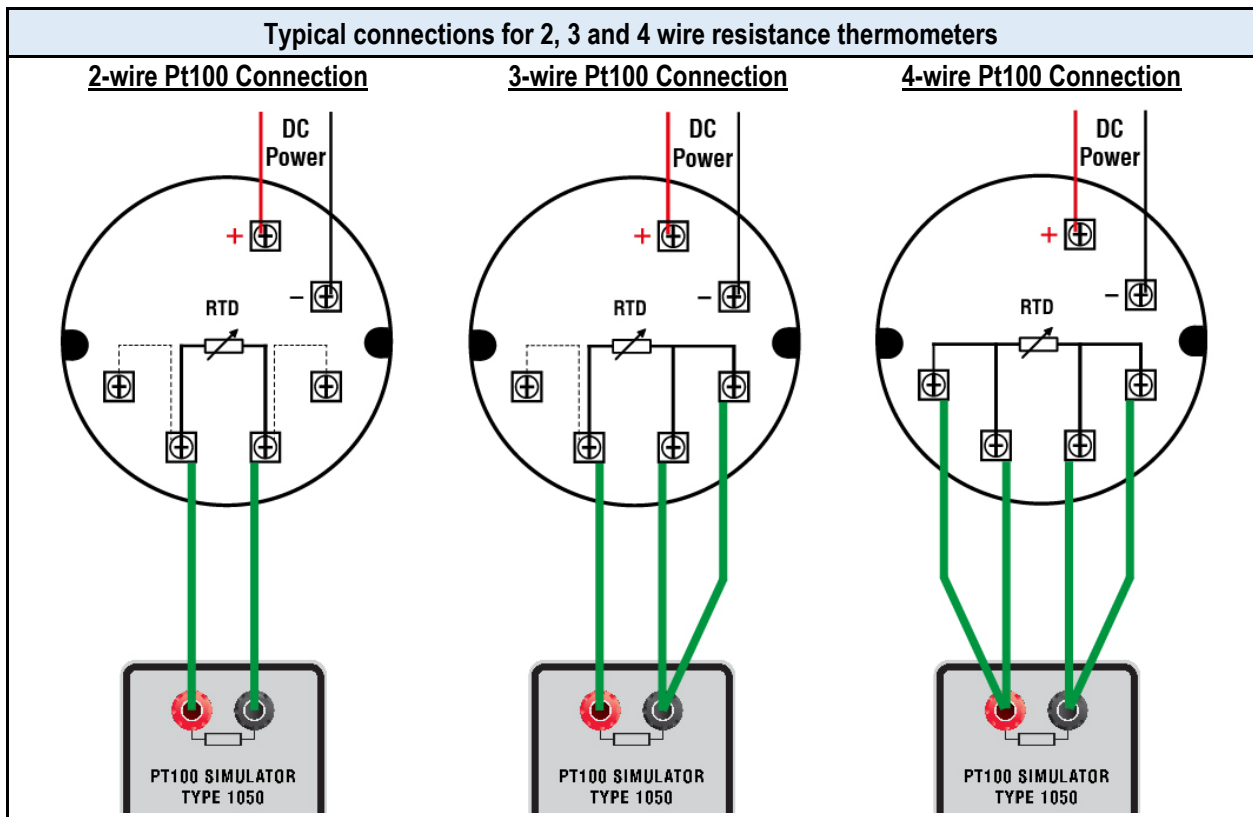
Typical connections for 2, 3 and 4 wire resistance thermometers

2-wire Pt100 Connection

DC Power

+

−

RTD

PT100 SIMULATOR TYPE 1050

3-wire Pt100 Connection

DC Power

+

−

RTD

PT100 SIMULATOR TYPE 1050

4-wire Pt100 Connection

DC Power

+

−

RTD

PT100 SIMULATOR TYPE 1050